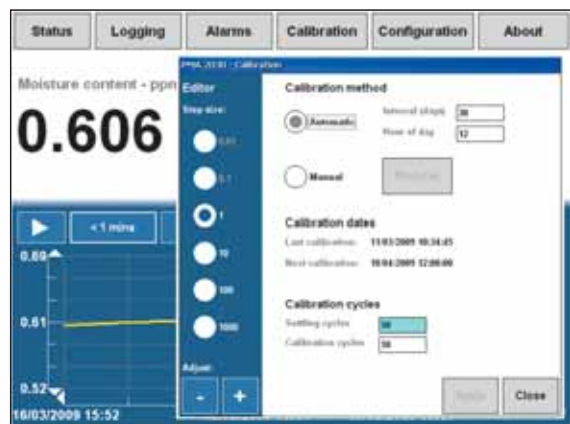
Status
Logging
Alarms
Calibration
Configuration
About

Moisture content - ppm
0.606

< 1 mins
0.69
0.61
0.52
16/03/2009 15:52

PMA 2010 - Calibration

Editor
Step size:
0.01
0.1
1
10
100
1000
Adjust
-
+

Calibration method
Automatic
Interval (days)
30
Hour of day
12
Manual
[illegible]

Calibration dates
Last calibration:
11/03/2009 10:34:45
Next calibration:
10/04/2009 12:00:00

Calibration cycles
Settling cycles
30
Calibration cycles
50

Apply
Close